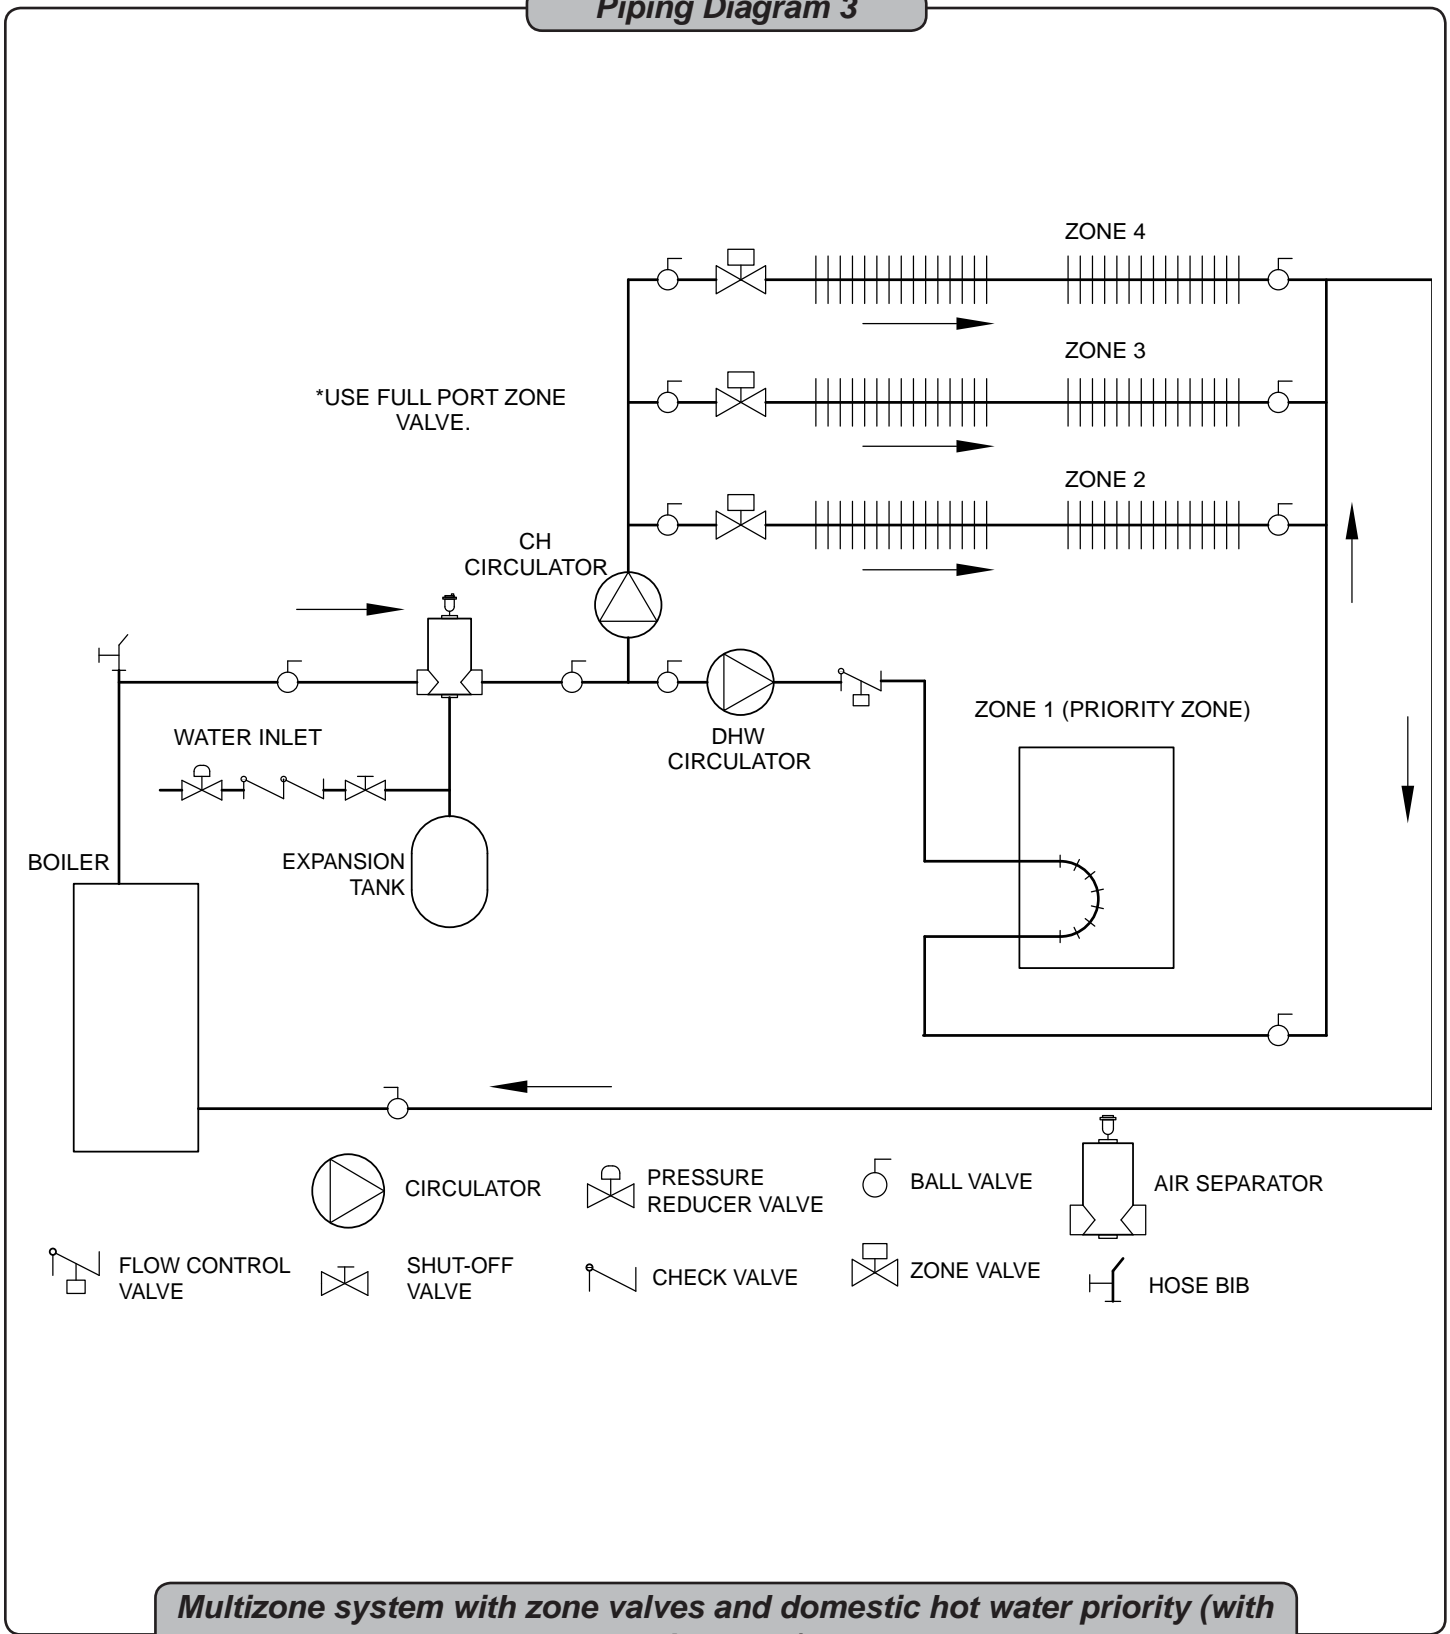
Piping Diagram 3

ZONE 4

ZONE 3

*USE FULL PORT ZONE VALVE.

ZONE 2

CH CIRCULATOR

ZONE 1 (PRIORITY ZONE)

WATER INLET

DHW CIRCULATOR

BOILER

EXPANSION TANK

CIRCULATOR

PRESSURE REDUCER VALVE

BALL VALVE

AIR SEPARATOR

FLOW CONTROL VALVE

SHUT-OFF VALVE

CHECK VALVE

ZONE VALVE

HOSE BIB

Multizone system with zone valves and domestic hot water priority (with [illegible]